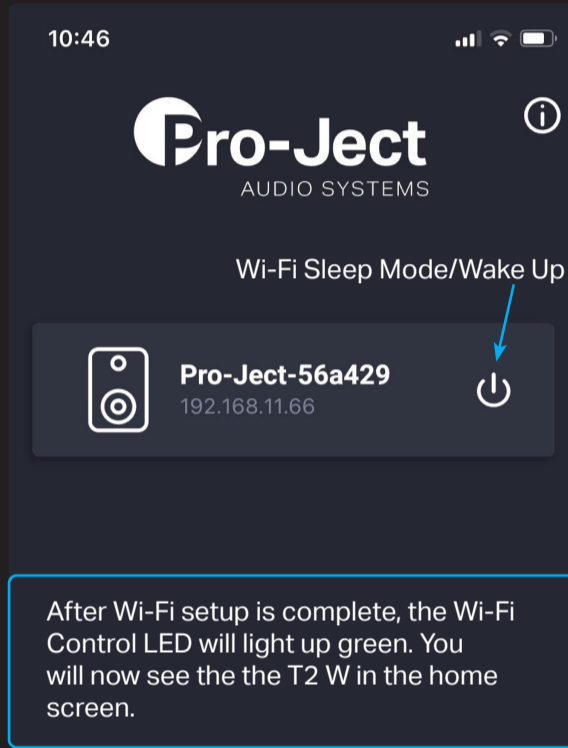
10:46

Pro-Ject
AUDIO SYSTEMS

Wi-Fi Sleep Mode/Wake Up

Pro-Ject-56a429
192.168.11.66

After Wi-Fi setup is complete, the Wi-Fi Control LED will light up green. You will now see the the T2 W in the home screen.